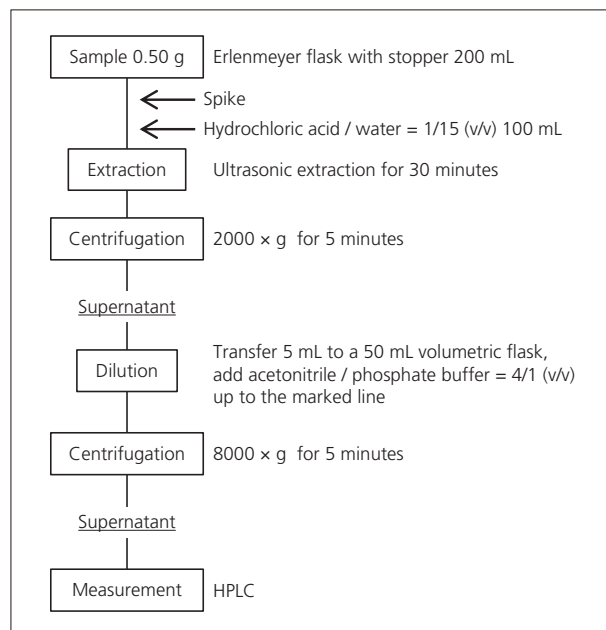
Sample 0.50 g

Erlenmeyer flask with stopper 200 mL

Spike

Hydrochloric acid / water = 1/15 (v/v) 100 mL

Extraction

Ultrasonic extraction for 30 minutes

Centrifugation

2000 × g for 5 minutes

Supernatant

Dilution

Transfer 5 mL to a 50 mL volumetric flask, add acetonitrile / phosphate buffer = 4/1 (v/v) up to the marked line

Centrifugation

8000 × g for 5 minutes

Supernatant

Measurement

HPLC